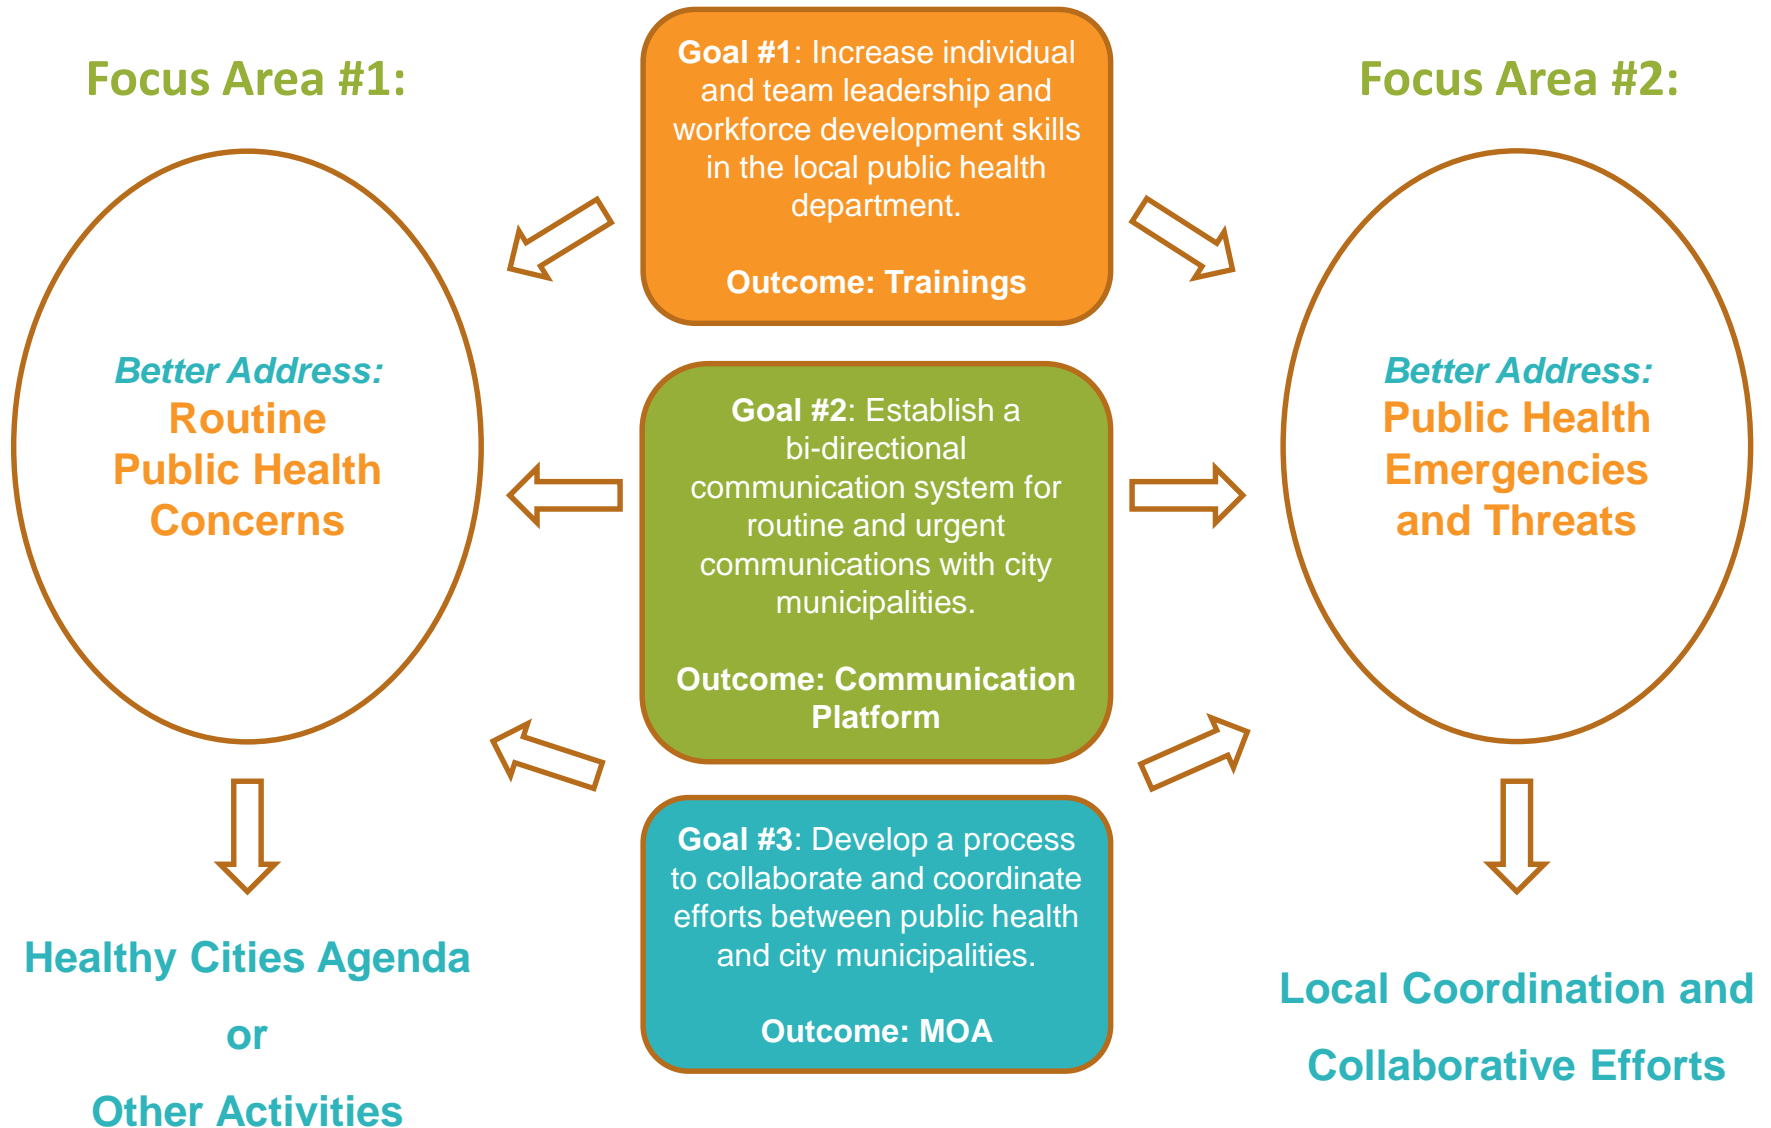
Focus Area #1:

Goal #1: Increase individual and team leadership and workforce development skills in the local public health department.

Outcome: Trainings

Focus Area #2:

Better Address: Routine Public Health Concerns

Goal #2: Establish a bi-directional communication system for routine and urgent communications with city municipalities.

Outcome: Communication Platform

Better Address: Public Health Emergencies and Threats

Goal #3: Develop a process to collaborate and coordinate efforts between public health and city municipalities.

Outcome: MOA

Healthy Cities Agenda

or

Other Activities

Local Coordination and Collaborative Efforts